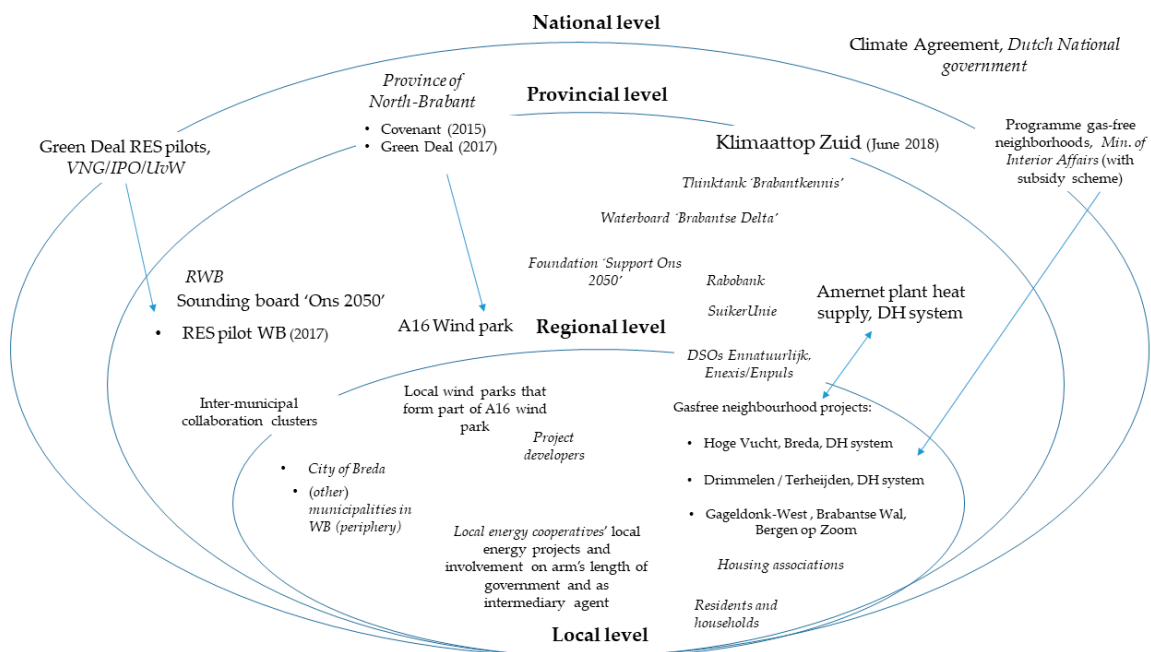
National level

Climate Agreement, Dutch National government

Province of North-Brabant

Provincial level

- Covenant (2015)
- Green Deal (2017)

Green Deal RES pilots, VNG/IPO/UvW

Klimaattop Zuid (June 2018)

Programme gas-free neighborhoods, Min. of Interior Affairs (with subsidy scheme)

Thinktank 'Brabantkennis'

Waterboard 'Brabantse Delta'

Foundation 'Support Ons 2050'

Rabobank

SuikerUnie

RWB
Sounding board 'Ons 2050'

- RES pilot WB (2017)

A16 Wind park

Regional level

Amernet plant heat supply, DH system

DSOs Ennatuurlijk. Enexis/Enpuls

Inter-municipal collaboration clusters

Local wind parks that form part of A16 wind park

Project developers

Gasfree neighbourhood projects:

- Hoge Vucht, Breda, DH system
- Drimmelen / Terheijden, DH system
- Gageldonk-West , Brabantse Wal, Bergen op Zoom

- City of Breda
- (other) municipalities in WB (periphery)

Local energy cooperatives' local energy projects and involvement on arm's length of government and as intermediary agent

Housing associations

Residents and households

Local level